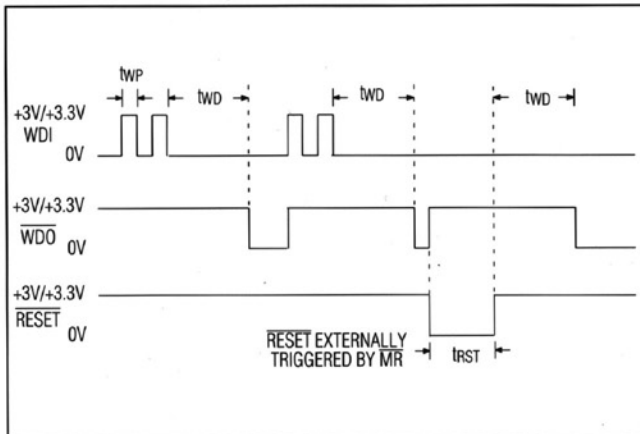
tWP

tWD

tWD

tWD

+3V/+3.3V

WDI

0V

+3V/+3.3V

$\overline{\text{WDO}}$

0V

+3V/+3.3V

$\overline{\text{RESET}}$

0V

$\overline{\text{RESET}}$ EXTERNALLY TRIGGERED BY $\overline{\text{MR}}$

tRST